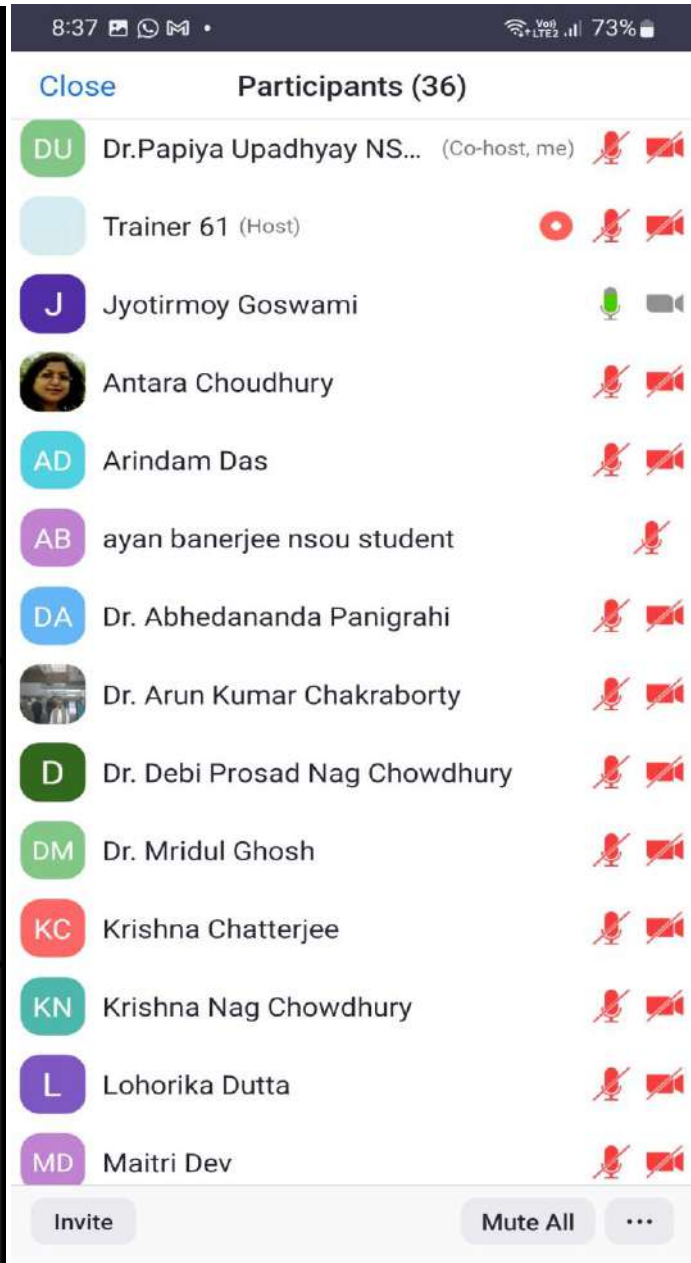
8:37 • Vo) LTE2 73%

Close Participants (36)

DU Dr.Papiya Upadhyay NS... (Co-host, me)

Trainer 61 (Host)

J Jyotirmoy Goswami

Antara Choudhury

AD Arindam Das

AB ayan banerjee nsou student

DA Dr. Abhedananda Panigrahi

Dr. Arun Kumar Chakraborty

D Dr. Debi Prosad Nag Chowdhury

DM Dr. Mridul Ghosh

KC Krishna Chatterjee

KN Krishna Nag Chowdhury

L Lohorika Dutta

MD Maitri Dev

Invite Mute All ···